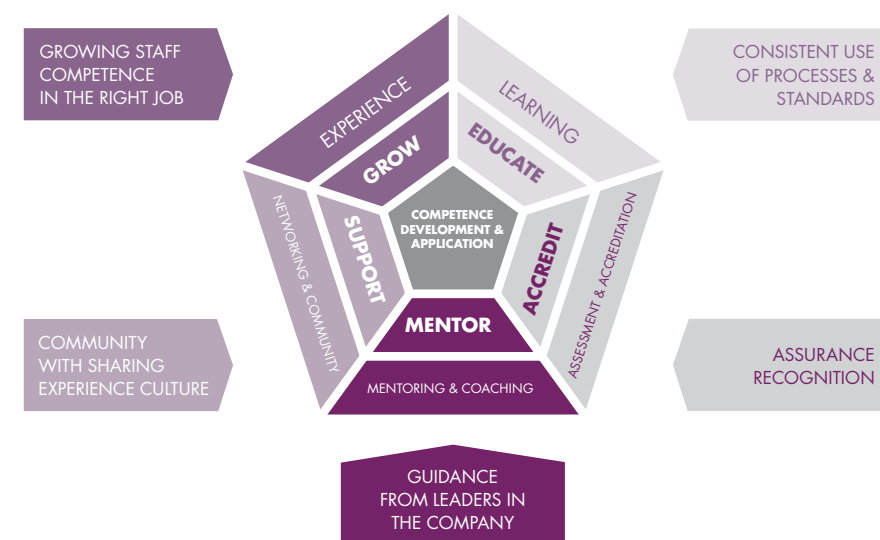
GROWING STAFF COMPETENCE IN THE RIGHT JOB

CONSISTENT USE OF PROCESSES & STANDARDS

EXPERIENCE

LEARNING

GROW

EDUCATE

COMPETENCE DEVELOPMENT & APPLICATION

NETWORKING & COMMUNITY

SUPPORT

ACCREDIT

ASSESSMENT & ACCREDITATION

MENTOR

MENTORING & COACHING

COMMUNITY WITH SHARING EXPERIENCE CULTURE

ASSURANCE RECOGNITION

GUIDANCE FROM LEADERS IN THE COMPANY